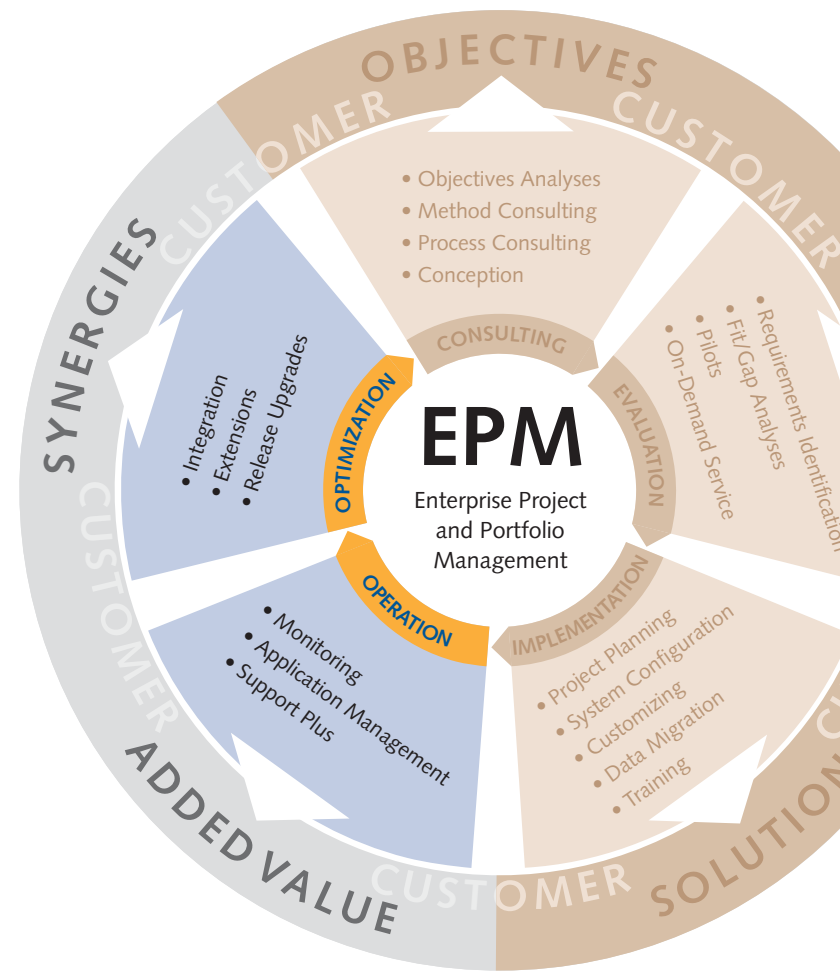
OBJECTIVES

CUSTOMER

CUSTOMER

CUSTOMER

SYNERGIES

• Objectives Analyses
• Method Consulting
• Process Consulting
• Conception

CONSULTING

EVALUATION

• Requirements Identification
• Fit/Gap Analyses
• Pilots
• On-Demand Service

OPTIMIZATION

• Integration
• Extensions
• Release Upgrades

EPM
Enterprise Project and Portfolio Management

OPERATION

• Monitoring
• Application Management
• Support Plus

IMPLEMENTATION

• Project Planning
• System Configuration
• Customizing
• Data Migration
• Training

CUSTOMER

CUSTOMER

ADDED VALUE

SOLUTION